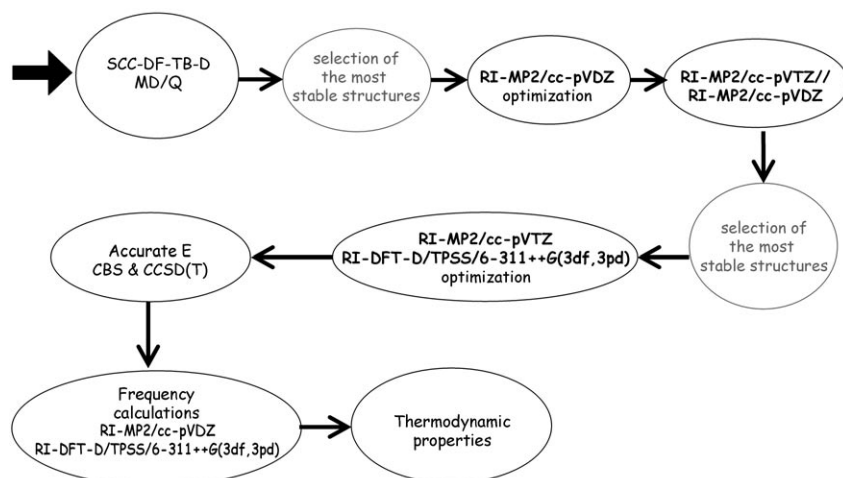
SCC-DF-TB-D MD/Q

selection of the most stable structures

RI-MP2/cc-pVDZ optimization

RI-MP2/cc-pVTZ// RI-MP2/cc-pVDZ

selection of the most stable structures

RI-MP2/cc-pVTZ RI-DFT-D/TPSS/6-311++G(3df,3pd) optimization

Accurate E CBS & CCSD(T)

Frequency calculations RI-MP2/cc-pVDZ RI-DFT-D/TPSS/6-311++G(3df,3pd)

Thermodynamic properties